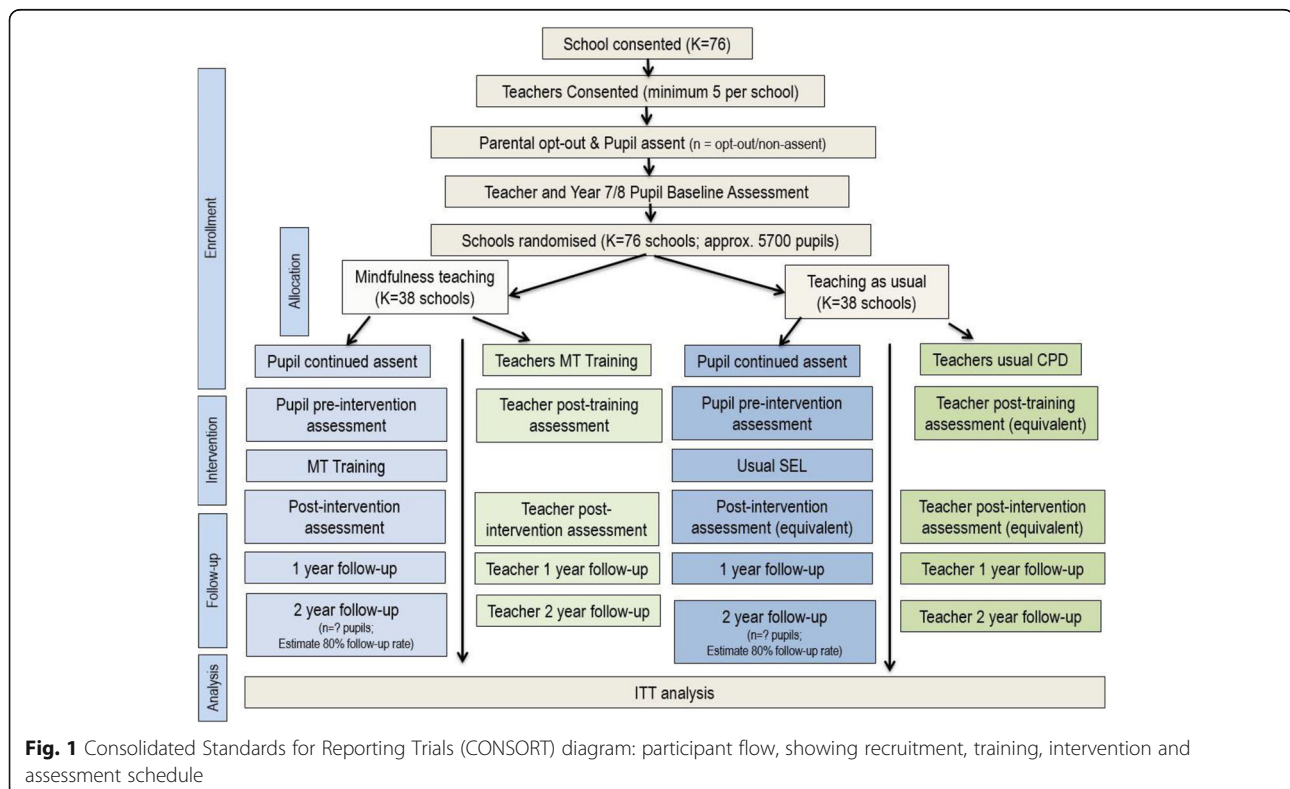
School consented (K=76)

Teachers Consented (minimum 5 per school)

Parental opt-out & Pupil assent (n = opt-out/non-assent)

Teacher and Year 7/8 Pupil Baseline Assessment

Schools randomised (K=76 schools; approx. 5700 pupils)

Enrollment

Allocation

Mindfulness teaching (K=38 schools)

Teaching as usual (K=38 schools)

Pupil continued assent

Teachers MT Training

Pupil continued assent

Teachers usual CPD

Intervention

Pupil pre-intervention assessment

Teacher post-training assessment

Pupil pre-intervention assessment

Teacher post-training assessment (equivalent)

MT Training

Usual SEL

Post-intervention assessment

Teacher post-intervention assessment

Post-intervention assessment (equivalent)

Teacher post-intervention assessment (equivalent)

Follow-up

1 year follow-up

Teacher 1 year follow-up

1 year follow-up

Teacher 1 year follow-up

2 year follow-up (n=? pupils; Estimate 80% follow-up rate)

Teacher 2 year follow-up

2 year follow-up (n=? pupils; Estimate 80% follow-up rate)

Teacher 2 year follow-up

Analysis

ITT analysis

**Fig. 1** Consolidated Standards for Reporting Trials (CONSORT) diagram: participant flow, showing recruitment, training, intervention and assessment schedule